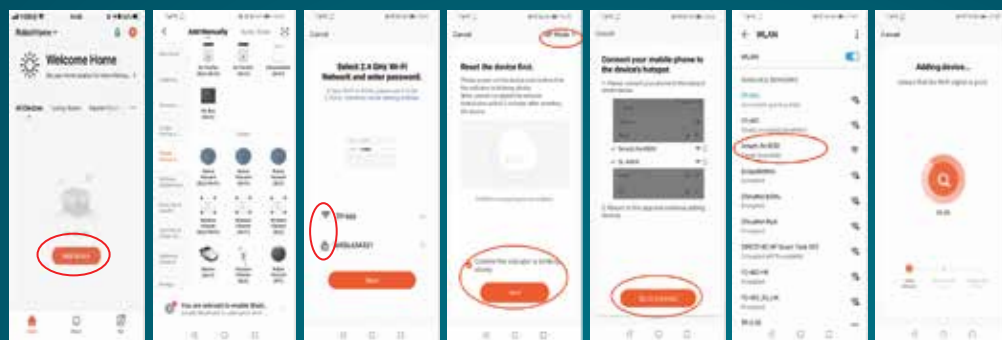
Welcome Home

Add Manually

Select 2.4 GHz Wi-Fi Network and enter password.

Next

Reset the device first.

Confirm the indicator is blinking slowly

Next

Connect your mobile phone to the device's hotspot

WLAN

Adding device...

You are advised to enable Bluet...